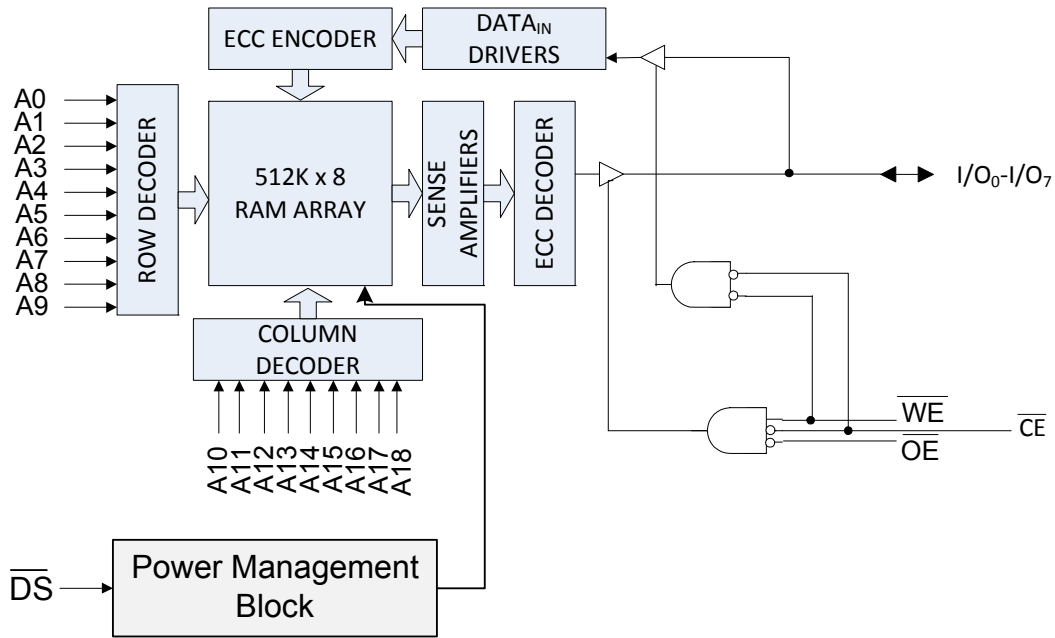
ECC ENCODER

$DATA_{IN}$ DRIVERS

A0
A1
A2
A3
A4
A5
A6
A7
A8
A9

ROW DECODER

512K x 8 RAM ARRAY

SENSE AMPLIFIERS

ECC DECODER

$I/O_0$-$I/O_7$

COLUMN DECODER

A10
A11
A12
A13
A14
A15
A16
A17
A18

$\overline{WE}$

$\overline{CE}$

$\overline{OE}$

$\overline{DS}$

Power Management Block